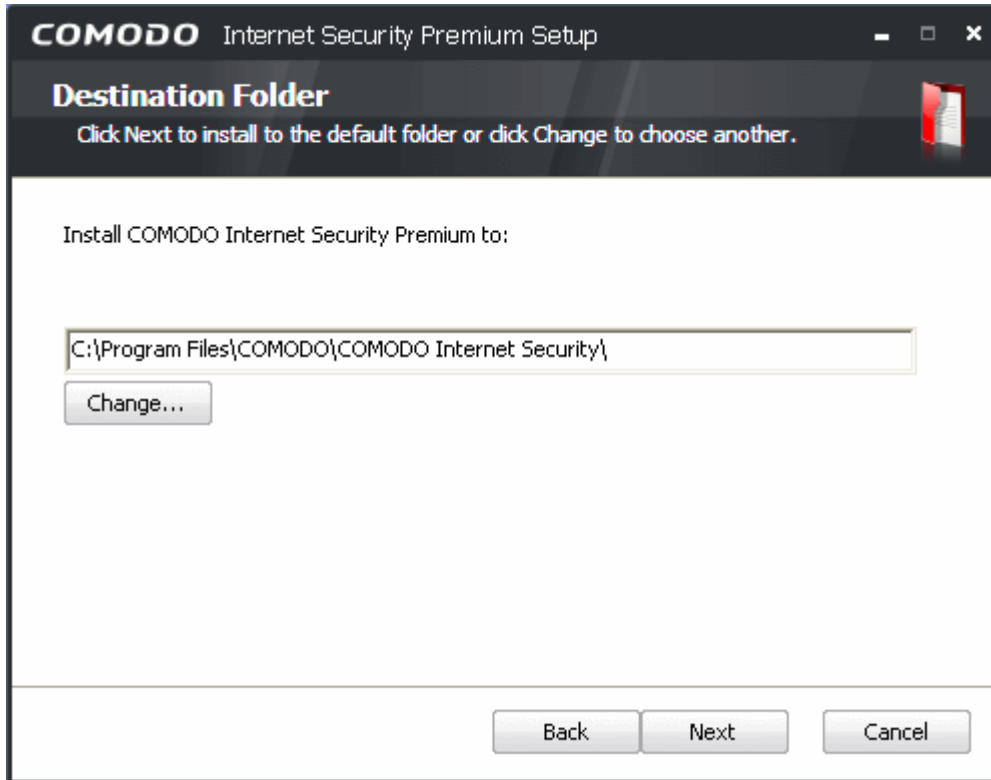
COMODO Internet Security Premium Setup

Destination Folder

Click Next to install to the default folder or click Change to choose another.

Install COMODO Internet Security Premium to:

C:\Program Files\COMODO\COMODO Internet Security\

Change...

Back

Next

Cancel